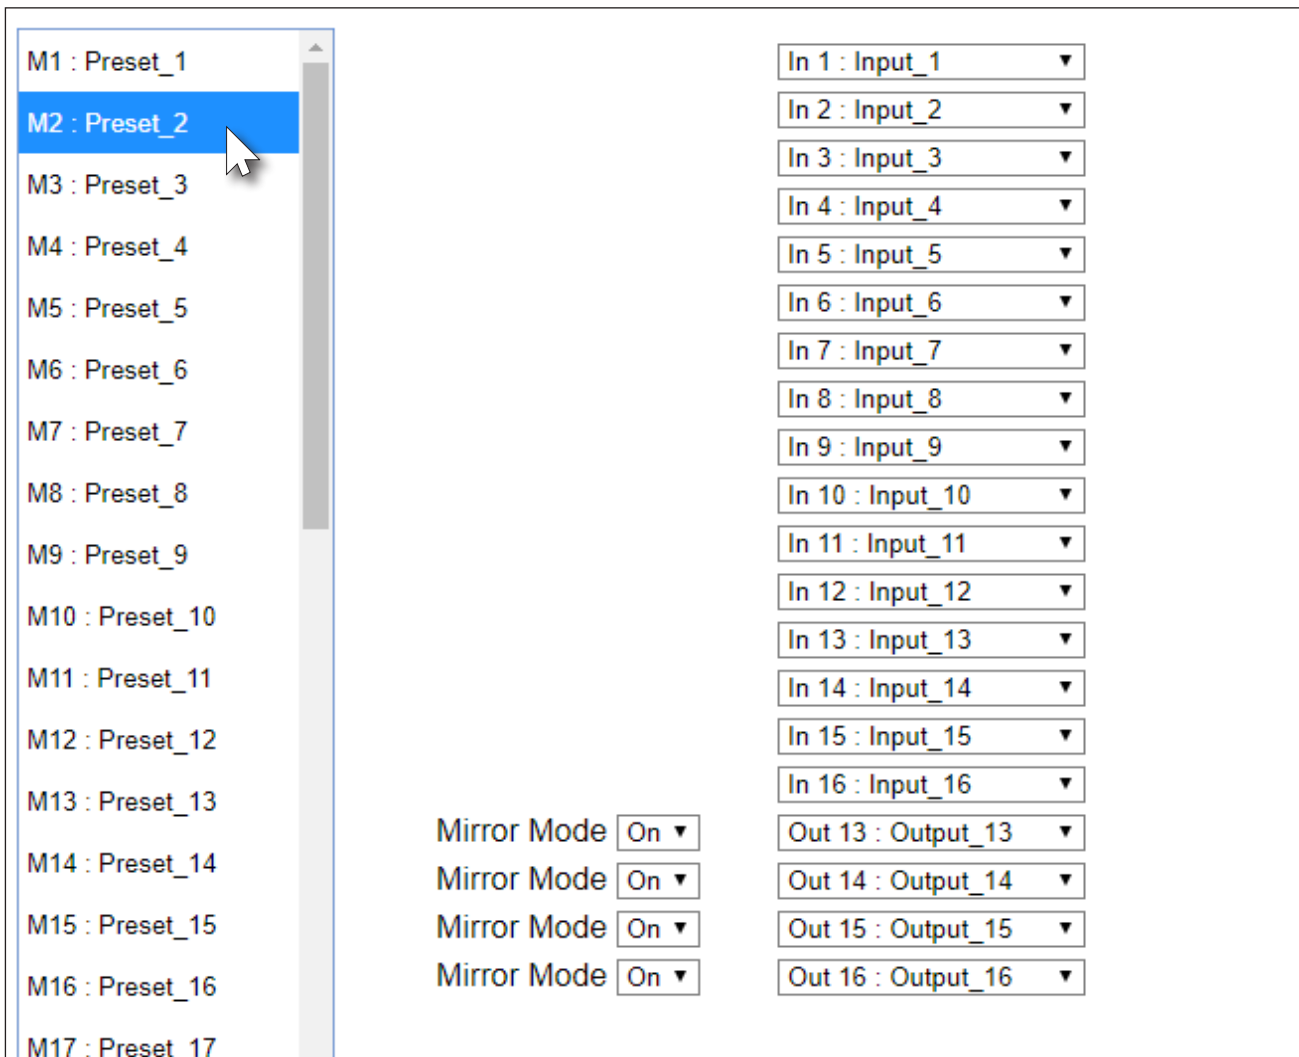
M1 : Preset_1
M2 : Preset_2
M3 : Preset_3
M4 : Preset_4
M5 : Preset_5
M6 : Preset_6
M7 : Preset_7
M8 : Preset_8
M9 : Preset_9
M10 : Preset_10
M11 : Preset_11
M12 : Preset_12
M13 : Preset_13
M14 : Preset_14
M15 : Preset_15
M16 : Preset_16
M17 : Preset_17

In 1 : Input_1
In 2 : Input_2
In 3 : Input_3
In 4 : Input_4
In 5 : Input_5
In 6 : Input_6
In 7 : Input_7
In 8 : Input_8
In 9 : Input_9
In 10 : Input_10
In 11 : Input_11
In 12 : Input_12
In 13 : Input_13
In 14 : Input_14
In 15 : Input_15
In 16 : Input_16
Mirror Mode On Out 13 : Output_13
Mirror Mode On Out 14 : Output_14
Mirror Mode On Out 15 : Output_15
Mirror Mode On Out 16 : Output_16